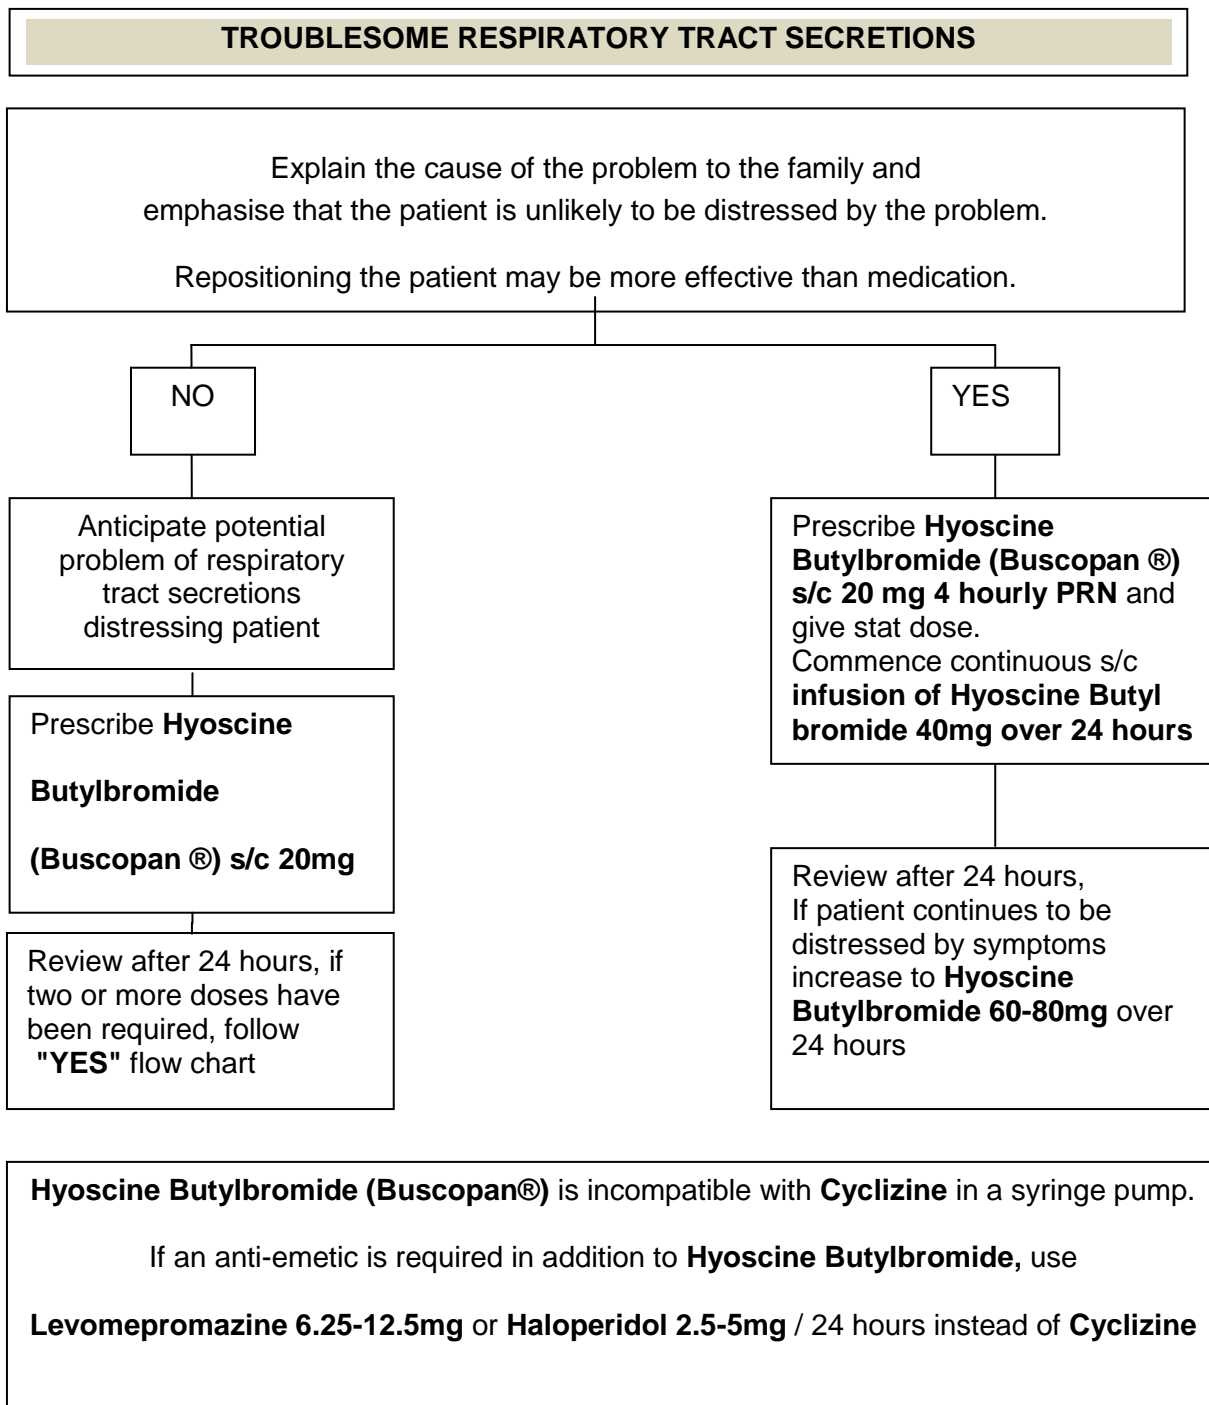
TROUBLESOME RESPIRATORY TRACT SECRETIONS

Explain the cause of the problem to the family and emphasise that the patient is unlikely to be distressed by the problem.

Repositioning the patient may be more effective than medication.

NO

YES

Anticipate potential problem of respiratory tract secretions distressing patient

Prescribe Hyoscine

Butylbromide

(Buscopan ®) s/c 20mg

Review after 24 hours, if two or more doses have been required, follow "YES" flow chart

Prescribe Hyoscine Butylbromide (Buscopan ®) s/c 20 mg 4 hourly PRN and give stat dose.
Commence continuous s/c infusion of Hyoscine Butyl bromide 40mg over 24 hours

Review after 24 hours,
If patient continues to be distressed by symptoms increase to Hyoscine Butylbromide 60-80mg over 24 hours

Hyoscine Butylbromide (Buscopan®) is incompatible with Cyclizine in a syringe pump.

If an anti-emetic is required in addition to Hyoscine Butylbromide, use

Levomepromazine 6.25-12.5mg or Haloperidol 2.5-5mg / 24 hours instead of Cyclizine